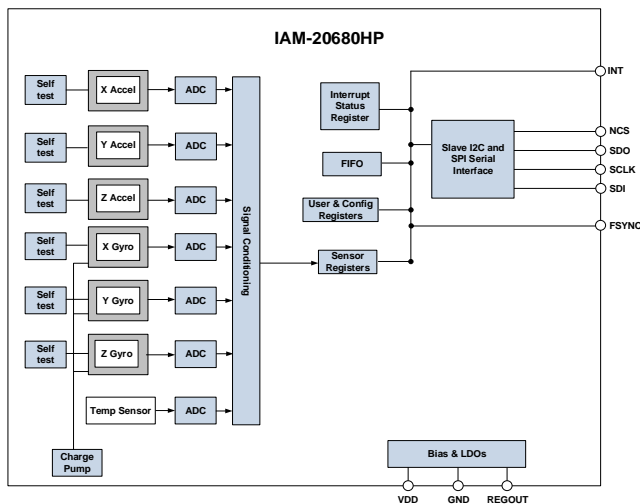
IAM-20680HP

Self test
X Accel
ADC

Self test
Y Accel
ADC

Self test
Z Accel
ADC

Self test
X Gyro
ADC

Self test
Y Gyro
ADC

Self test
Z Gyro
ADC

Temp Sensor
ADC

Charge Pump

Signal Conditioning

Interrupt Status Register

FIFO

User & Config Registers

Sensor Registers

Slave I2C and SPI Serial Interface

INT
NCS
SDO
SCLK
SDI
FSYNC

Bias & LDOs

VDD
GND
REGOUT